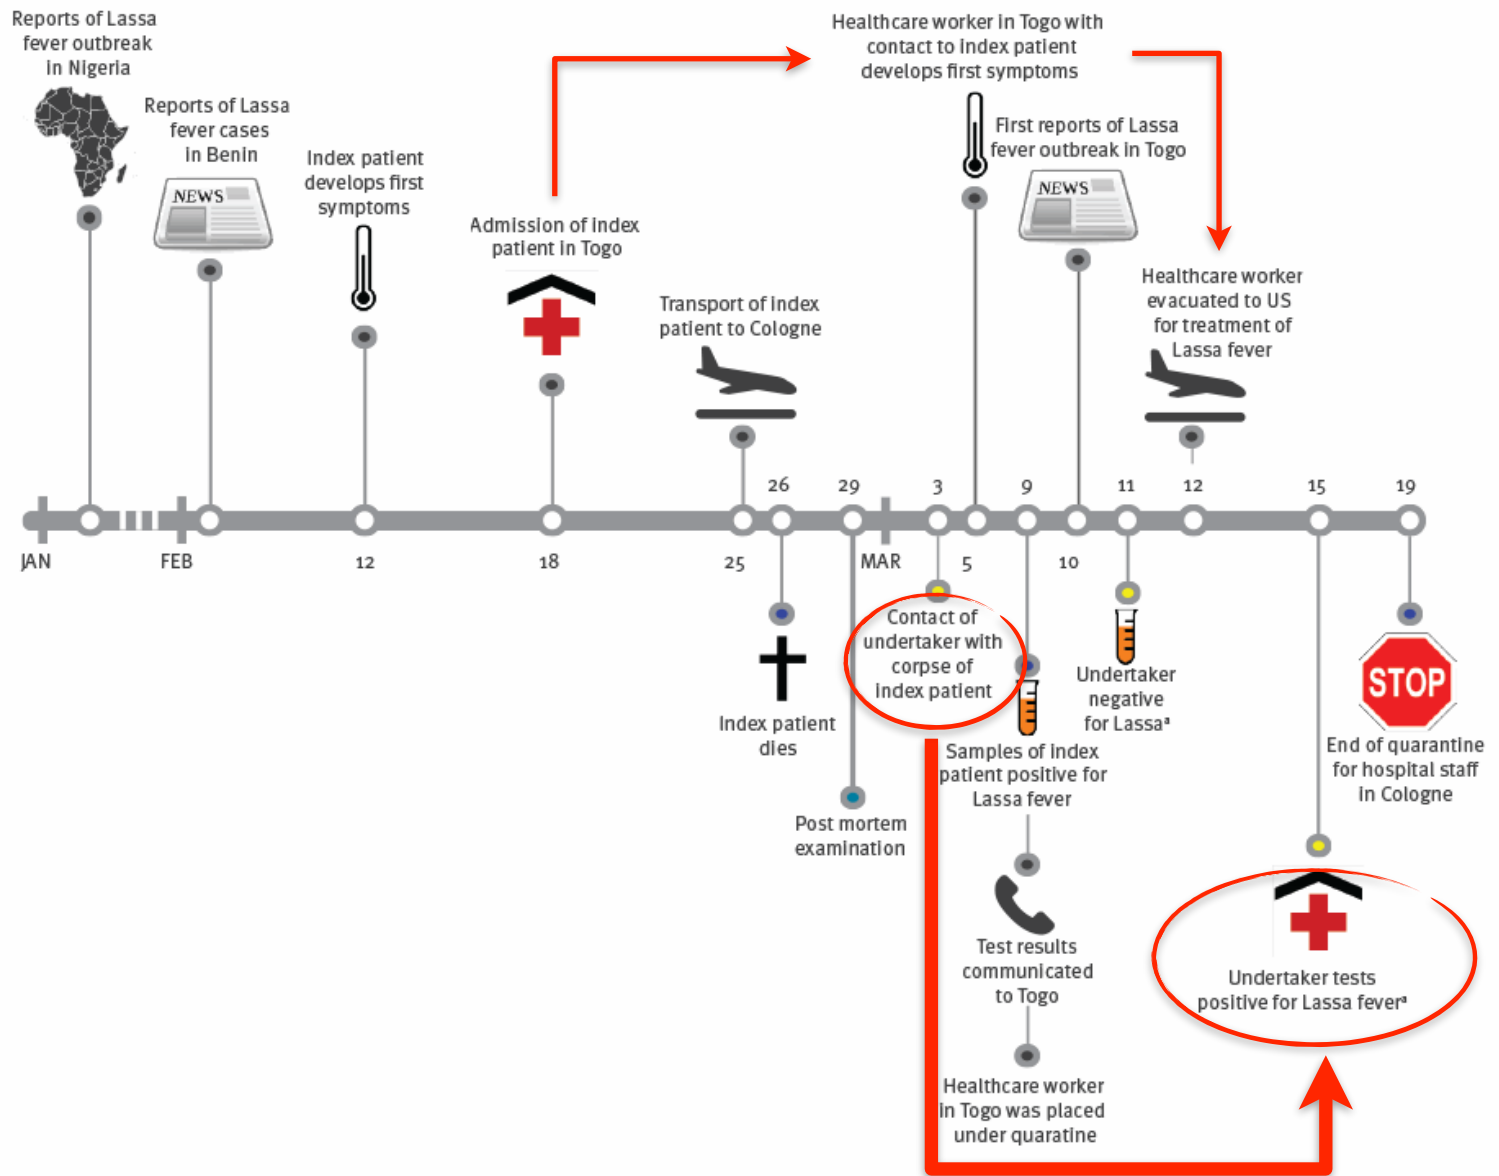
Reports of Lassa fever outbreak in Nigeria

Reports of Lassa fever cases in Benin

NEWS

Index patient develops first symptoms

Admission of index patient in Togo

Healthcare worker in Togo with contact to index patient develops first symptoms

First reports of Lassa fever outbreak in Togo

NEWS

Transport of index patient to Cologne

Healthcare worker evacuated to US for treatment of Lassa fever

26 29 3 9 11 12 15 19

JAN FEB 12 18 25 MAR 5 10

Index patient dies

Post mortem examination

Contact of undertaker with corpse of index patient

Samples of index patient positive for Lassa fever

Undertaker negative for Lassa$^a$

STOP

End of quarantine for hospital staff in Cologne

Test results communicated to Togo

Healthcare worker in Togo was placed under quaratine

Undertaker tests positive for Lassa fever$^a$